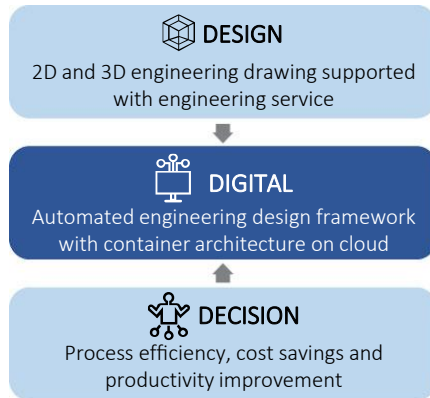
DESIGN

2D and 3D engineering drawing supported with engineering service

DIGITAL

Automated engineering design framework with container architecture on cloud

DECISION

Process efficiency, cost savings and productivity improvement